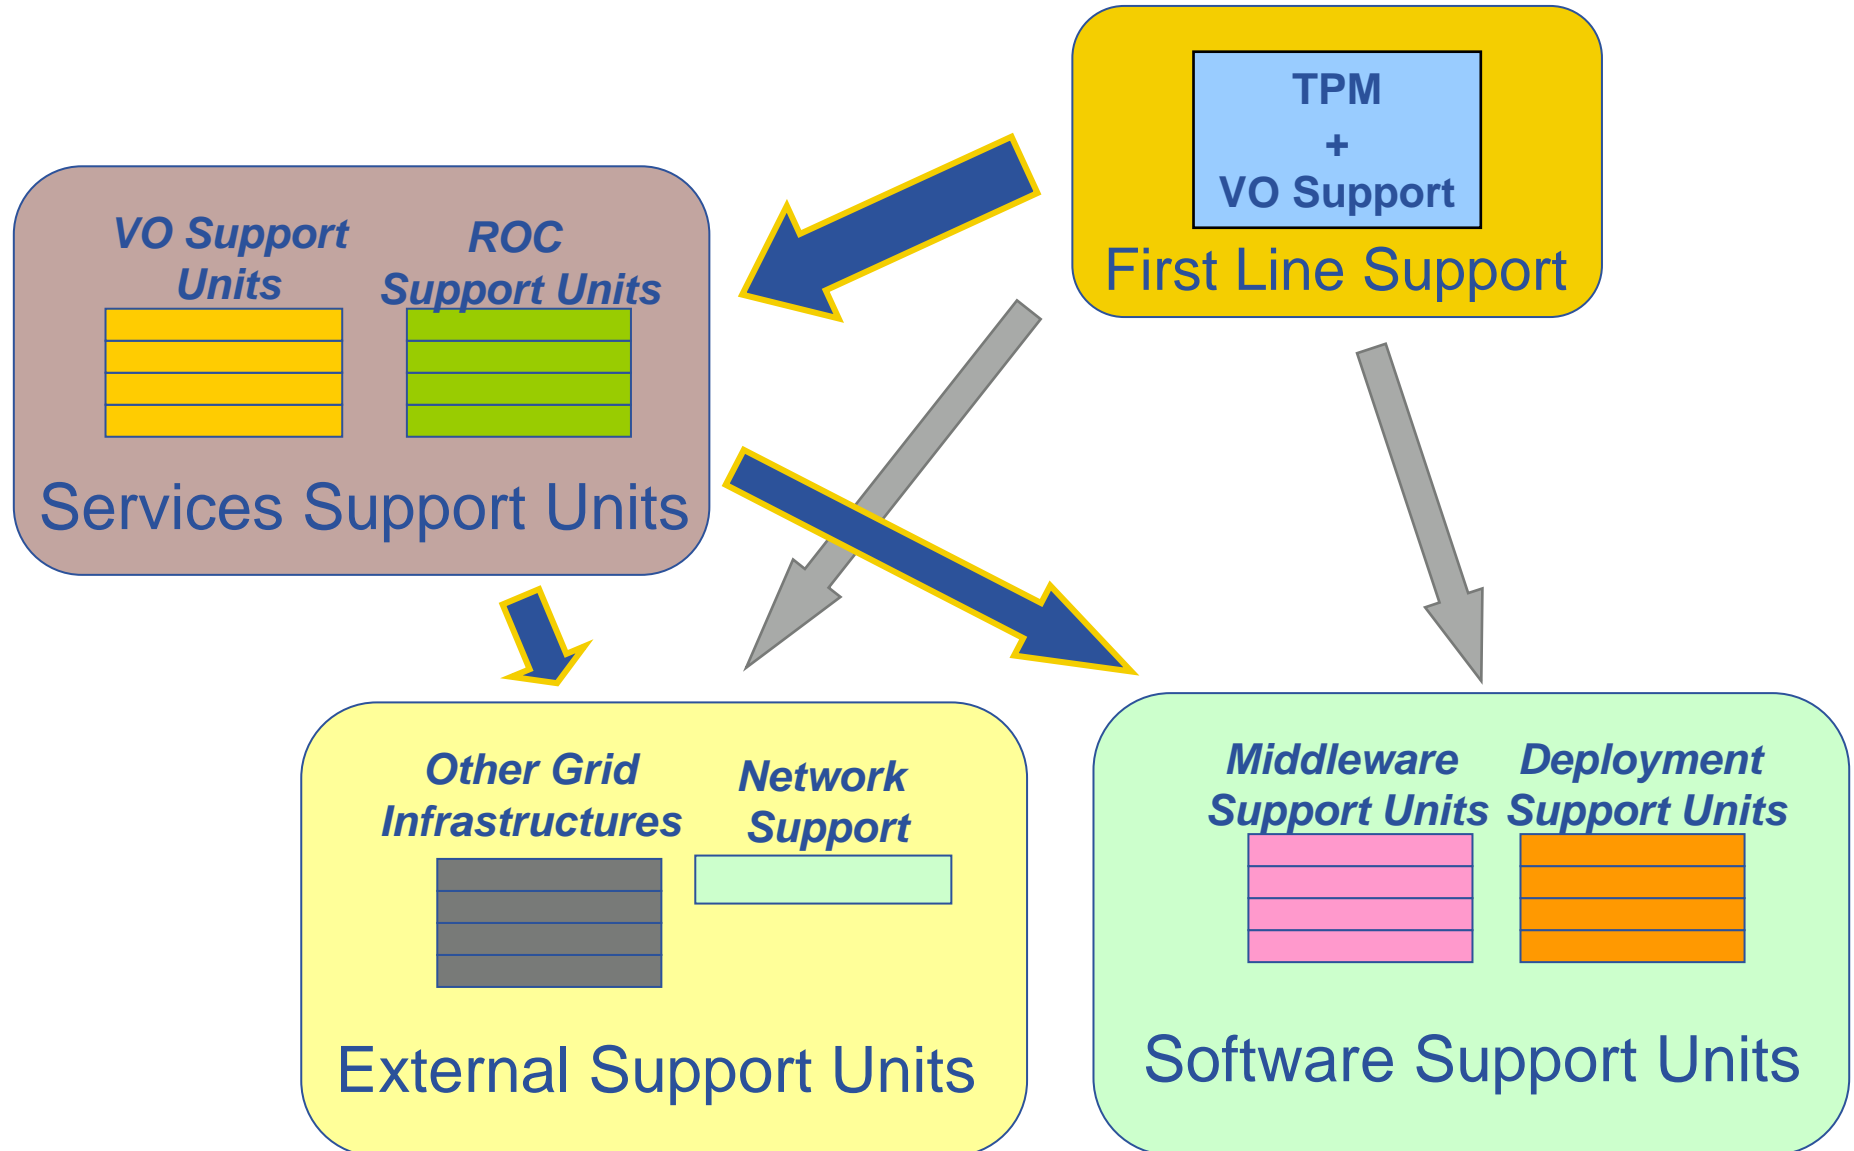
TPM
+
VO Support
First Line Support

VO Support Units
ROC Support Units
Services Support Units

Other Grid Infrastructures
Network Support
External Support Units

Middleware Support Units
Deployment Support Units
Software Support Units